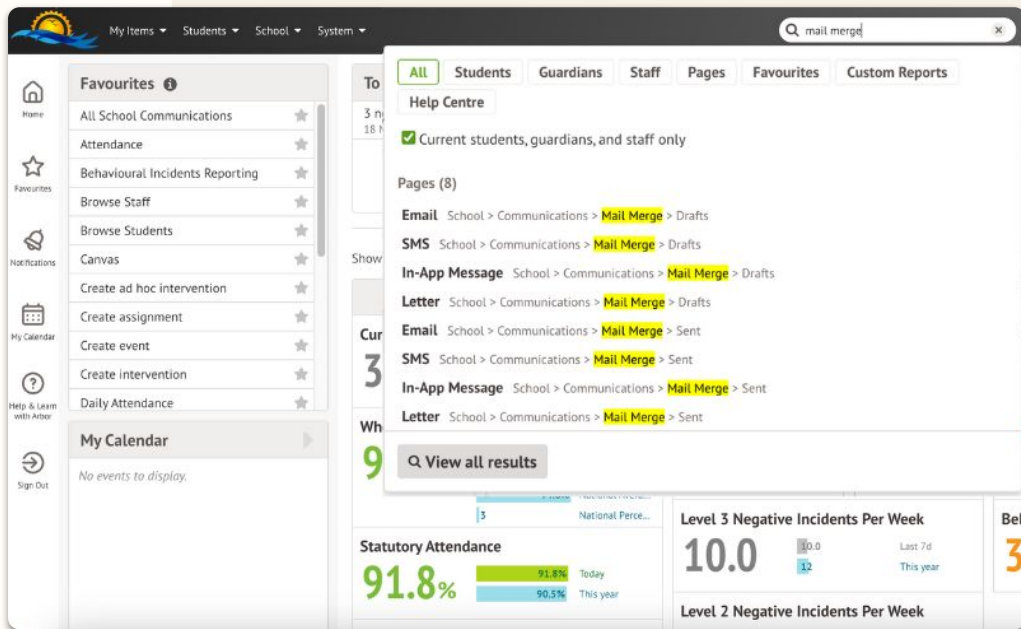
My Items ▾ Students ▾ School ▾ System ▾

mail merge

Home

Favourites

Notifications

My Calendar

Help & Learn with Arbor

Sign Out

Favourites

All School Communications

Attendance

Behavioural Incidents Reporting

Browse Staff

Browse Students

Canvas

Create ad hoc intervention

Create assignment

Create event

Create intervention

Daily Attendance

My Calendar

No events to display.

To

3 n
18 N

Show

Cur

3

Wh

9

3 National Perce...

Statutory Attendance

91.8%

91.8% Today

90.5% This year

All | Students | Guardians | Staff | Pages | Favourites | Custom Reports | Help Centre

Current students, guardians, and staff only

Pages (8)

Email School > Communications > Mail Merge > Drafts

SMS School > Communications > Mail Merge > Drafts

In-App Message School > Communications > Mail Merge > Drafts

Letter School > Communications > Mail Merge > Drafts

Email School > Communications > Mail Merge > Sent

SMS School > Communications > Mail Merge > Sent

In-App Message School > Communications > Mail Merge > Sent

Letter School > Communications > Mail Merge > Sent

View all results

Level 3 Negative Incidents Per Week

10.0

10.0 Last 7d

12 This year

Level 2 Negative Incidents Per Week

Be

3